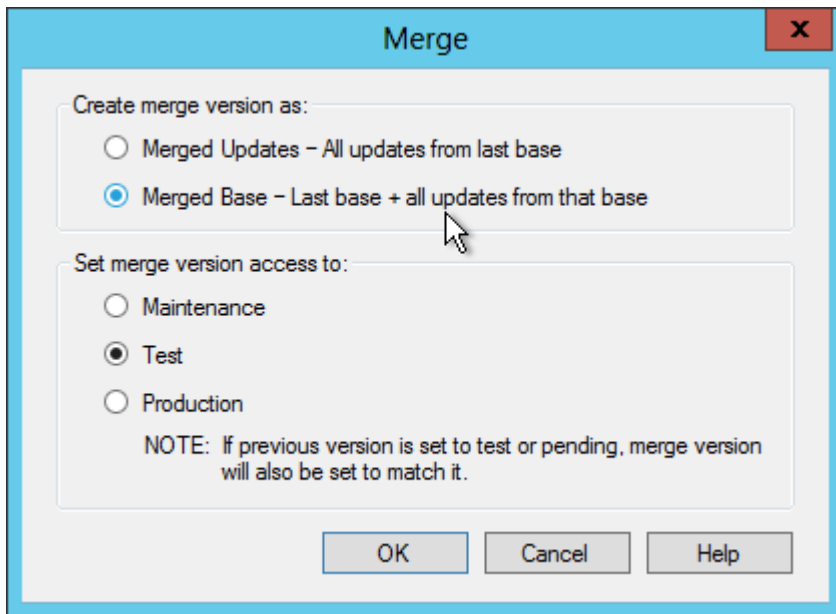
Merge

x

Create merge version as:

Merged Updates – All updates from last base

Merged Base – Last base + all updates from that base

Set merge version access to:

Maintenance

Test

Production

NOTE: If previous version is set to test or pending, merge version will also be set to match it.

OK

Cancel

Help